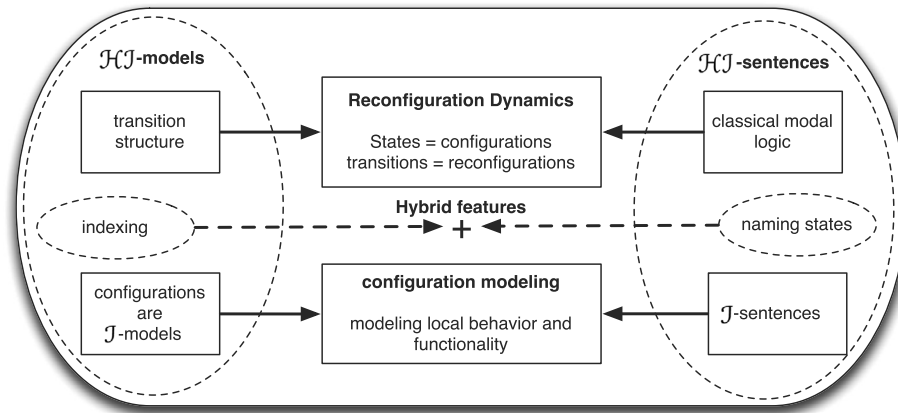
$\mathcal{HI}$-models

transition structure

Reconfiguration Dynamics

States = configurations
transitions = reconfigurations

$\mathcal{HI}$-sentences

classical modal logic

Hybrid features

indexing

+

naming states

configurations are $\mathcal{I}$-models

configuration modeling

modeling local behavior and functionality

$\mathcal{I}$-sentences